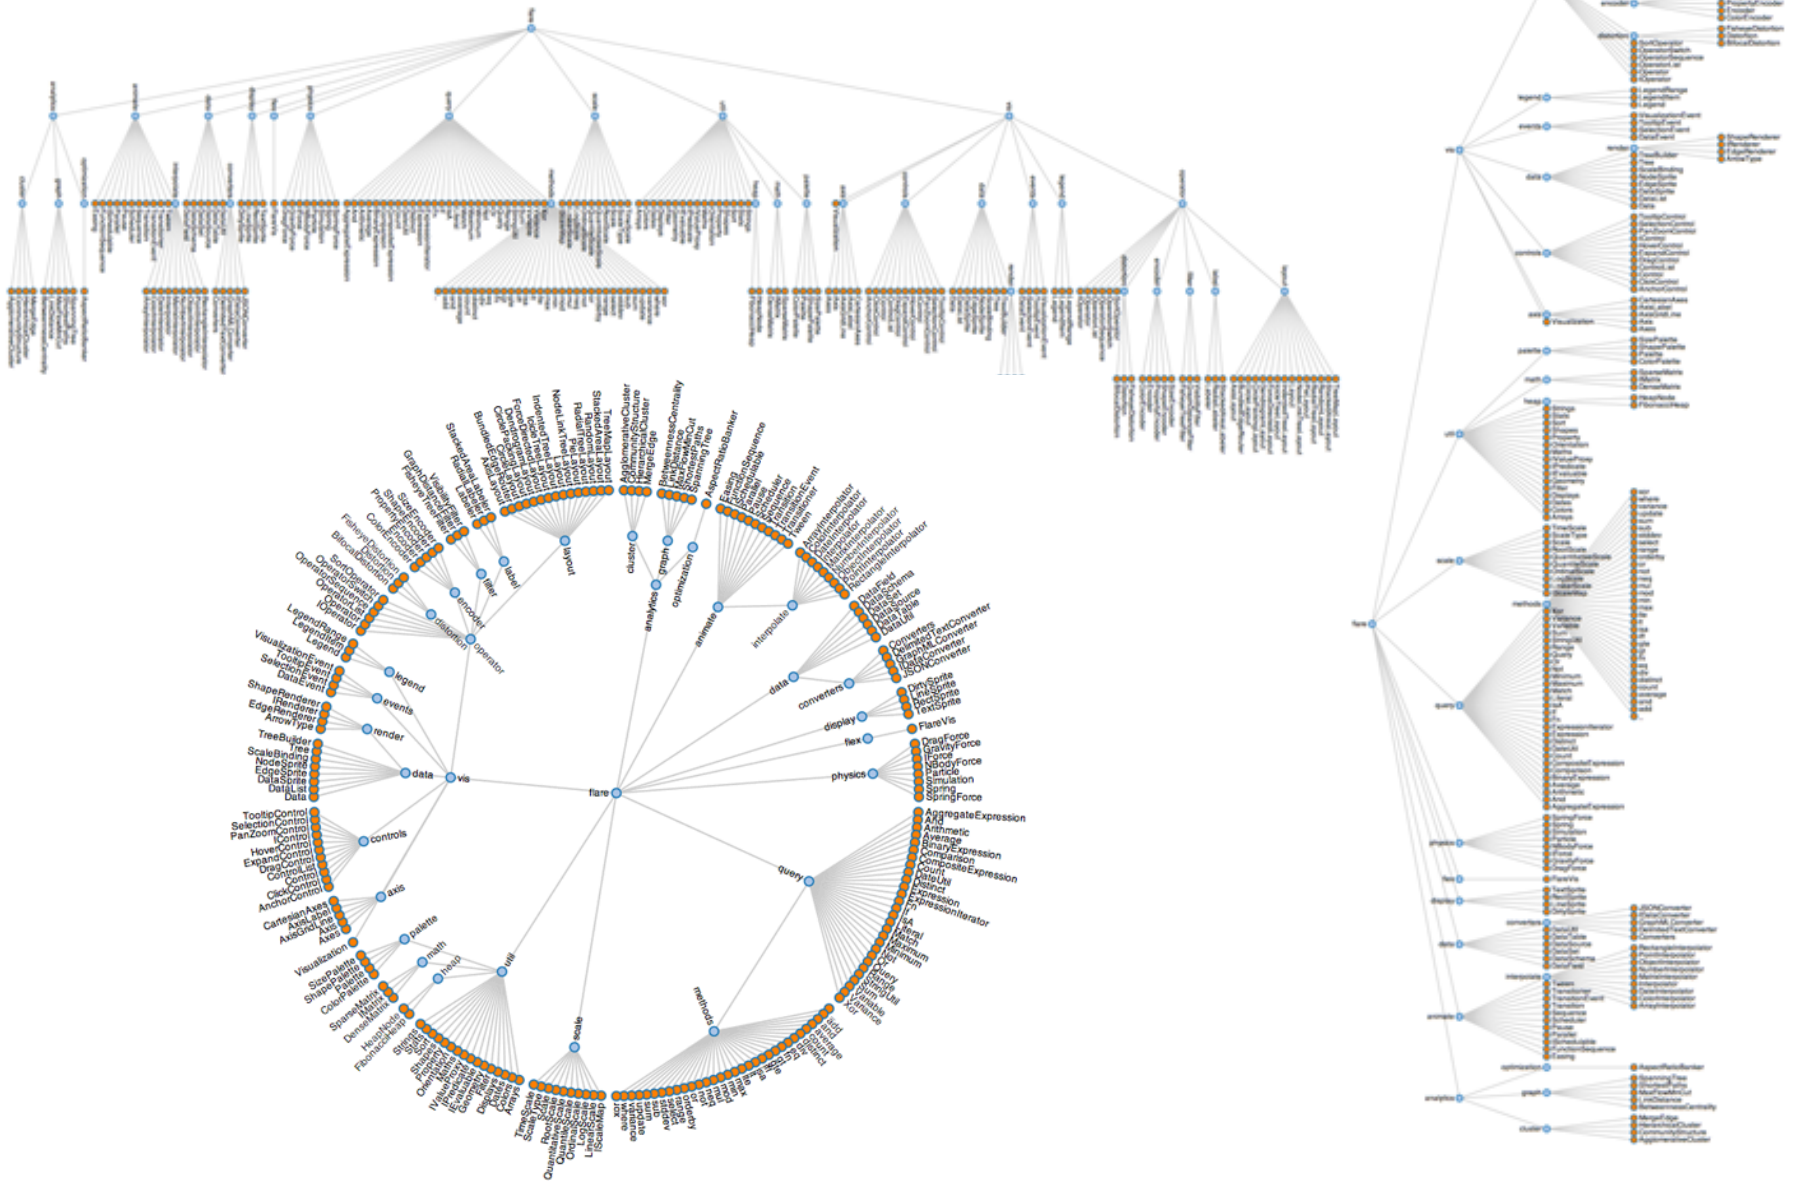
flare

vis
data
render
events
legend
controls
axis
operator
distortion
encoder
filter
label
layout
cluster
analytics
graph
optimization
animate
interpolate
converters
display
flex
physics
query
methods
scale
util
palette
math
heap

TreeMapLayout
StackedAreaLayout
RadialTreeLayout
PieLayout
NodeLinkTreeLayout
IndentedTreeLayout
IcicleTreeLayout
ForceDirectedLayout
DendrogramLayout
CirclePackingLayout
CircleLayout
BundledEdgeRouter
AxisLayout
Layout
StackedAreaLabeler
RadialLabeler
Labeler
VisibilityFilter
GraphDistanceFilter
FisheyeTreeFilter
SizeEncoder
ShapeEncoder
PropertyEncoder
ColorEncoder
Encoder
FisheyeDistortion
Distortion
BifocalDistortion
SortOperator
OperatorSwitch
OperatorSequence
OperatorList
Operator
IOperator
LegendRange
LegendItem
Legend
VisualizationEvent
TooltipEvent
SelectionEvent
DataEvent
ShapeRenderer
IRenderer
EdgeRenderer
ArrowType
TreeBuilder
Tree
ScaleBinding
NodeSprite
EdgeSprite
DataSprite
DataList
Data
TooltipControl
SelectionControl
PanZoomControl
IControl
HoverControl
ExpandControl
DragControl
ControlList
Control
ClickControl
AnchorControl
CartesianAxes
AxisLabel
AxisGridLine
Axis
Axes
Visualization
SizePalette
ShapePalette
Palette
ColorPalette
SparseMatrix
IMatrix
DenseMatrix
HeapNode
FibonacciHeap
AgglomerativeCluster
CommunityStructure
HierarchicalCluster
MergeEdge
BetweennessCentrality
LinkDistance
MaxFlowMinCut
ShortestPaths
SpanningTree
AspectRatioBanker
Easing
FunctionSequence
ISchedulable
Parallel
Pause
Scheduler
Sequence
Transition
Transitioner
TransitionEvent
Tween
ArrayInterpolator
ColorInterpolator
DateInterpolator
Interpolator
MatrixInterpolator
NumberInterpolator
ObjectInterpolator
PointInterpolator
RectangleInterpolator
DataField
DataSchema
DataSet
DataSource
DataTable
DataUtil
Converters
DelimitedTextConverter
GraphMLConverter
IDataConverter
JSONConverter
DirtySprite
LineSprite
RectSprite
TextSprite
FlareVis
DragForce
GravityForce
IForce
NBodyForce
Particle
Simulation
Spring
SpringForce
AggregateExpression
And
Arithmetic
Average
BinaryExpression
Comparison
CompositeExpression
Count
DateUtil
Distinct
Expression
ExpressionIterator
Fn
If
IsA
Literal
Match
Maximum
Minimum
Not
Or
Query
Range
StringUtil
Sum
Variable
Variance
Xor
add
and
average
count
distinct
div
eq
fn
gt
gte
iff
isa
lt
lte
max
min
mod
mul
neq
not
or
orderby
range
select
stddev
sub
sum
update
variance
where
xor
_
TimeScale
ScaleType
Scale
RootScale
QuantitativeScale
QuantileScale
OrdinalScale
LogScale
LinearScale
IScaleMap
Strings
Sort
Stats
Shapes
Property
Orientation
Maths
IValueProxy
IPredicate
IEvaluable
Geometry
Filter
Displays
Dates
Colors
Arrays